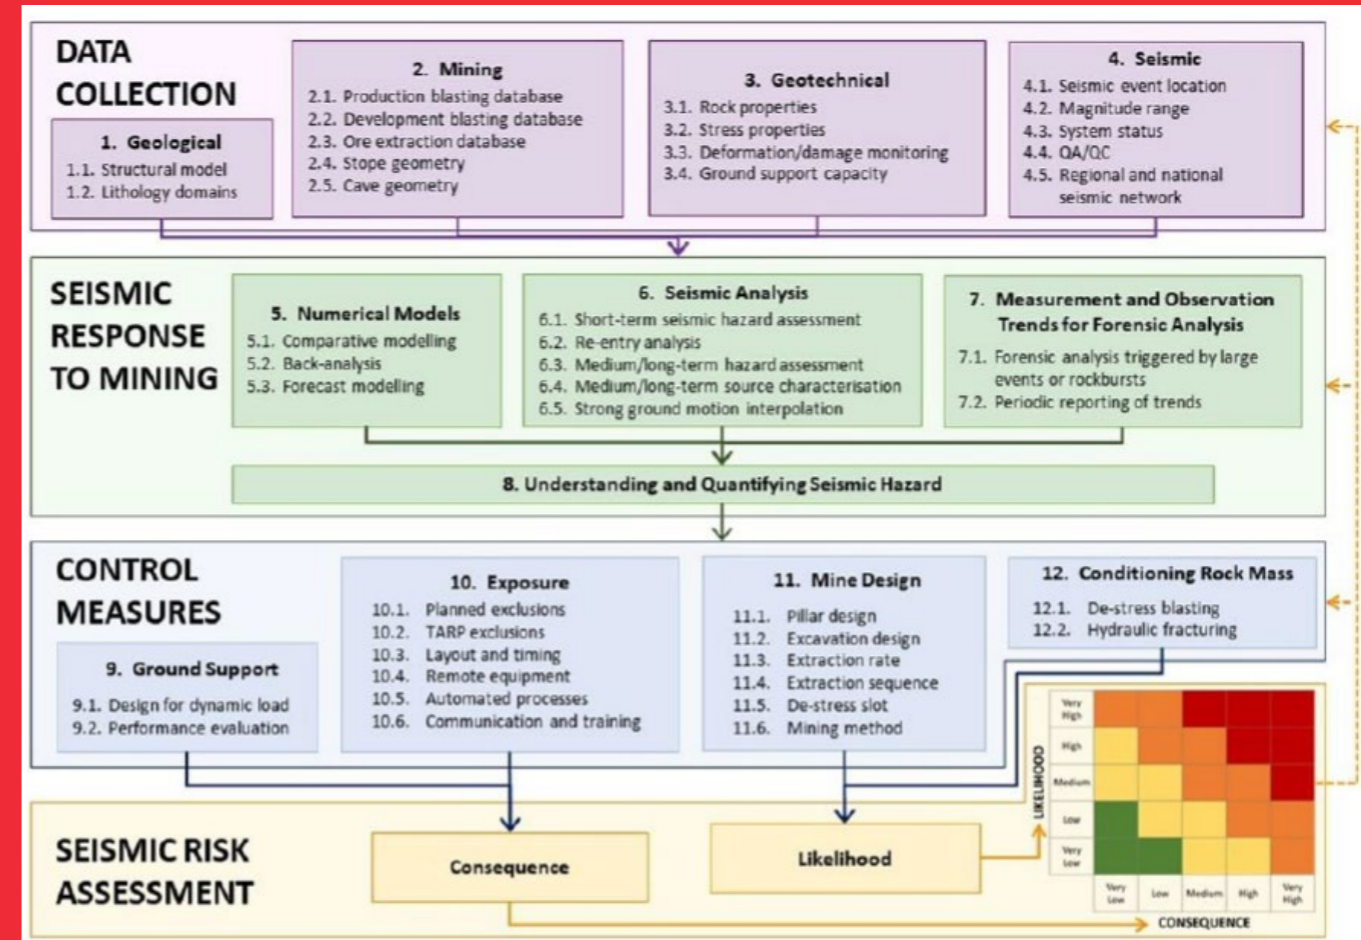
DATA COLLECTION

1. Geological
1.1. Structural model
1.2. Lithology domains

2. Mining
2.1. Production blasting database
2.2. Development blasting database
2.3. Ore extraction database
2.4. Stope geometry
2.5. Cave geometry

3. Geotechnical
3.1. Rock properties
3.2. Stress properties
3.3. Deformation/damage monitoring
3.4. Ground support capacity

4. Seismic
4.1. Seismic event location
4.2. Magnitude range
4.3. System status
4.4. QA/QC
4.5. Regional and national seismic network

SEISMIC RESPONSE TO MINING

5. Numerical Models
5.1. Comparative modelling
5.2. Back-analysis
5.3. Forecast modelling

6. Seismic Analysis
6.1. Short-term seismic hazard assessment
6.2. Re-entry analysis
6.3. Medium/long-term hazard assessment
6.4. Medium/long-term source characterisation
6.5. Strong ground motion interpolation

7. Measurement and Observation Trends for Forensic Analysis
7.1. Forensic analysis triggered by large events or rockbursts
7.2. Periodic reporting of trends

8. Understanding and Quantifying Seismic Hazard

CONTROL MEASURES

9. Ground Support
9.1. Design for dynamic load
9.2. Performance evaluation

10. Exposure
10.1. Planned exclusions
10.2. TARP exclusions
10.3. Layout and timing
10.4. Remote equipment
10.5. Automated processes
10.6. Communication and training

11. Mine Design
11.1. Pillar design
11.2. Excavation design
11.3. Extraction rate
11.4. Extraction sequence
11.5. De-stress slot
11.6. Mining method

12. Conditioning Rock Mass
12.1. De-stress blasting
12.2. Hydraulic fracturing

SEISMIC RISK ASSESSMENT

Consequence

Likelihood

LIKELIHOOD
Very High
High
Medium
Low
Very Low

Very Low
Low
Medium
High
Very High
CONSEQUENCE